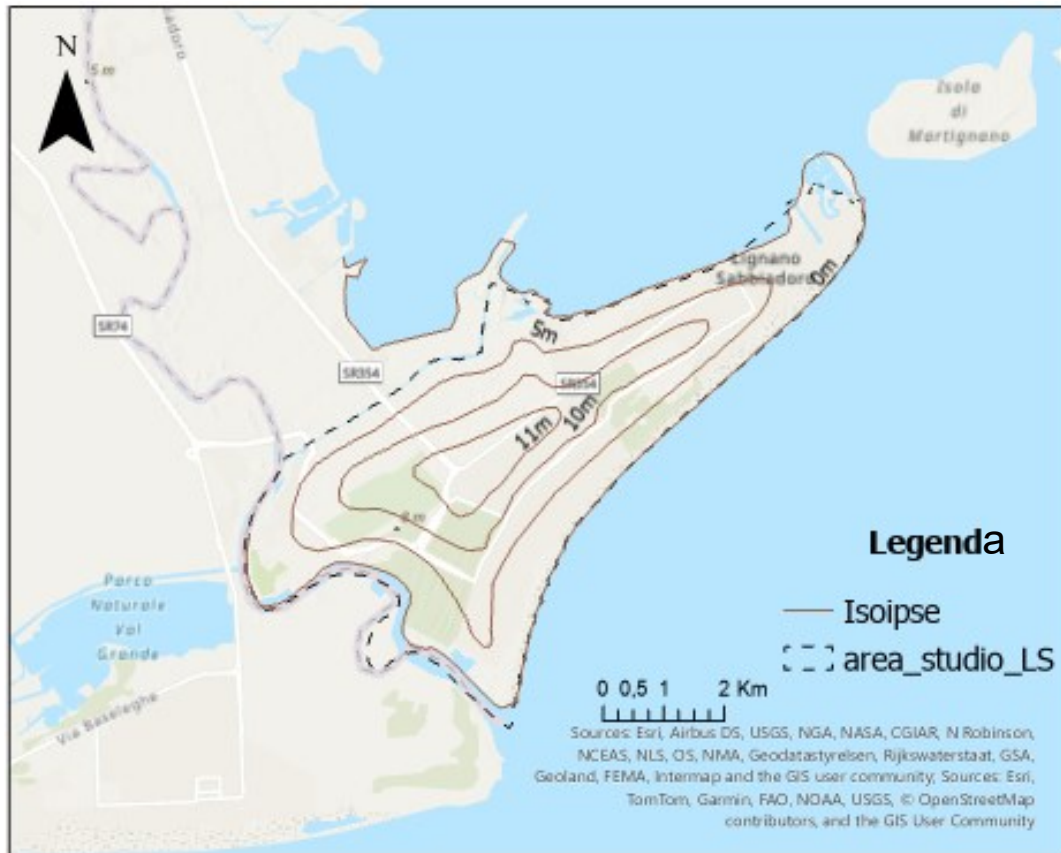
N

5m

adoro

Isola di Martignano

Lignano Sabbiadoro

0m

5m

SR74

SR354

SR354

11m

10m

5m

Legenda

Isoipse

area_studio_LS

Parco Naturale Val Grande

0 0,5 1 2 Km

Via Baseleghe

Sources: Esri, Airbus DS, USGS, NGA, NASA, CGIAR, N Robinson, NCEAS, NLS, OS, NMA, Geodatastyrelsen, Rijkswaterstaat, GSA, Geoland, FEMA, Intermap and the GIS user community; Sources: Esri, TomTom, Garmin, FAO, NOAA, USGS, © OpenStreetMap contributors, and the GIS User Community